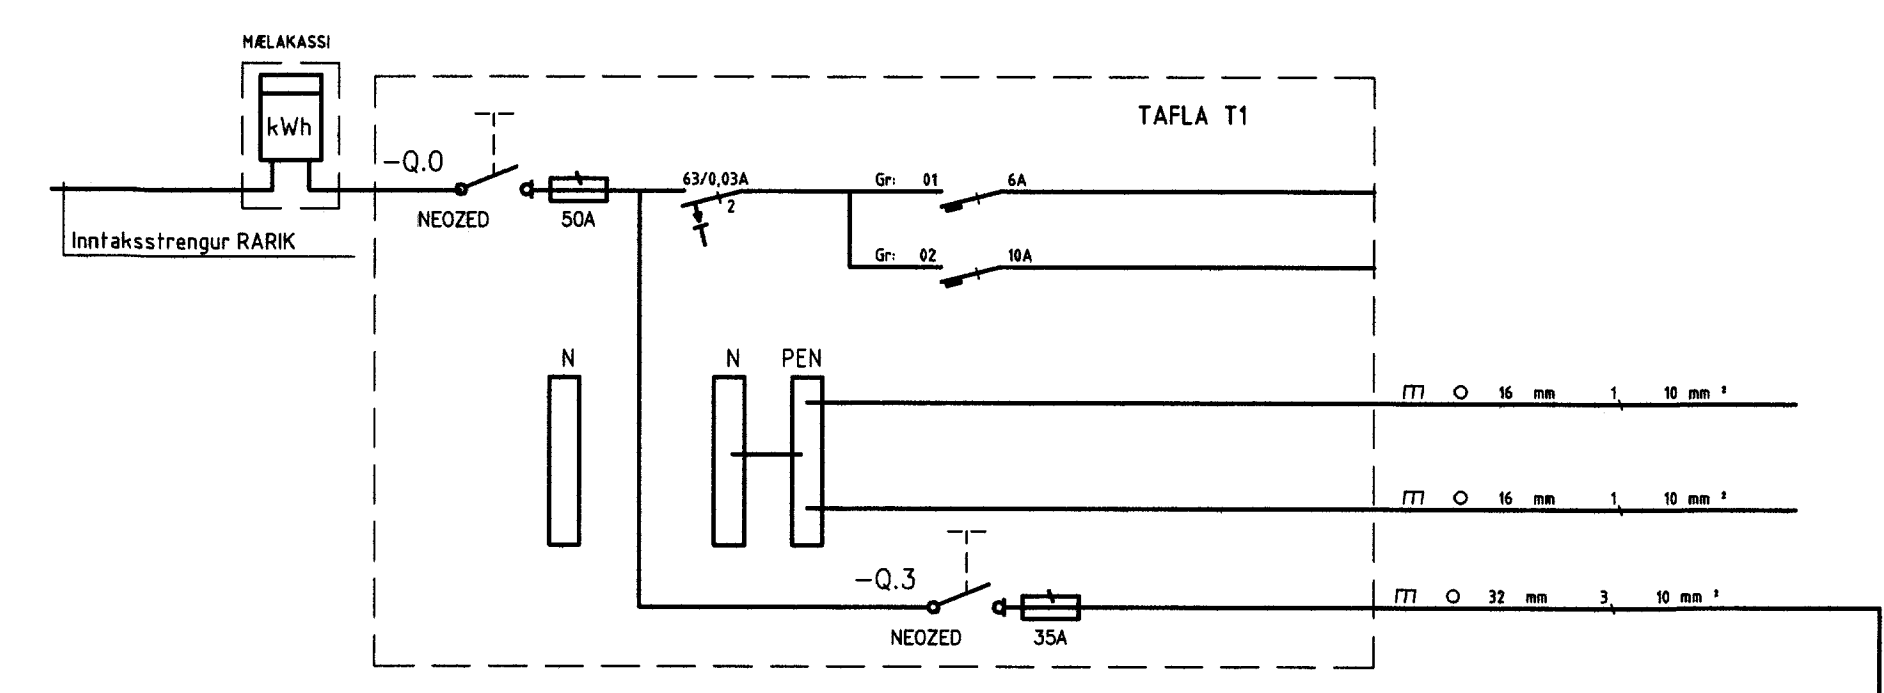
MÆLAKASSI

kWh

TAFLA T1

−Q.0

NEOZED

50A

63/0,03A

2

Gr: 01

6A

Gr: 02

10A

Inntaksstrengur RARIK

N

N

PEN

$\Pi$ ○ 16 mm 1 10 mm ²

$\Pi$ ○ 16 mm 1 10 mm ²

−Q.3

NEOZED

35A

$\Pi$ ○ 32 mm 3 10 mm ²